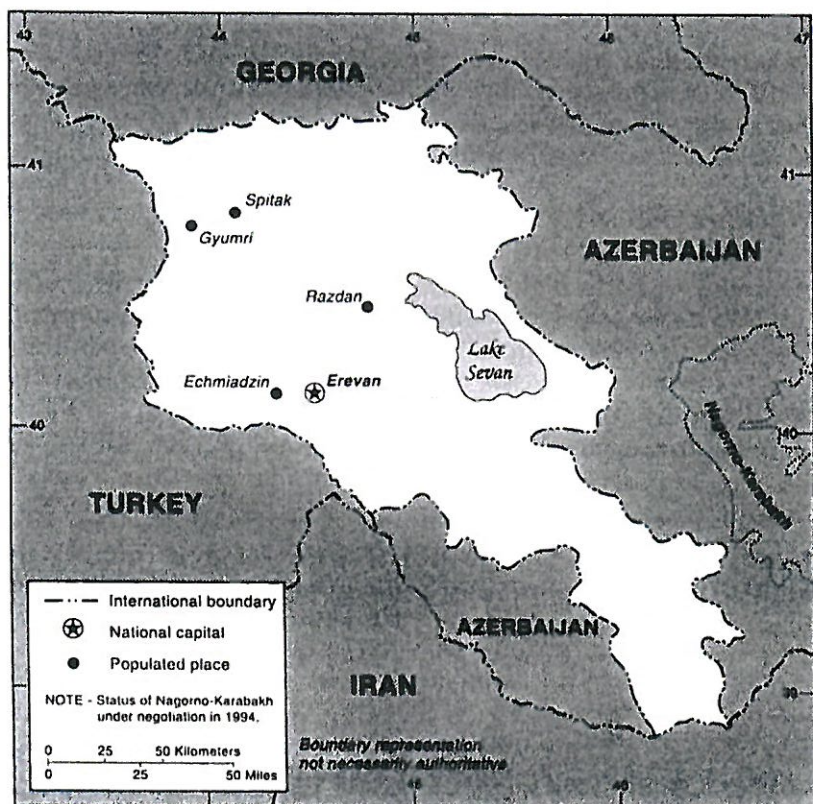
43
44
45
46
47
GEORGIA
41
41
Spitak
Gyumri
AZERBAIJAN
Razdan
Lake Sevan
Echmiadzin
Erevan
40
40
Nagorno-Karabakh
TURKEY
International boundary
National capital
Populated place
NOTE - Status of Nagorno-Karabakh under negotiation in 1994.
0 25 50 Kilometers
0 25 50 Miles
AZERBAIJAN
IRAN
39
Boundary representation not necessarily authoritative
46